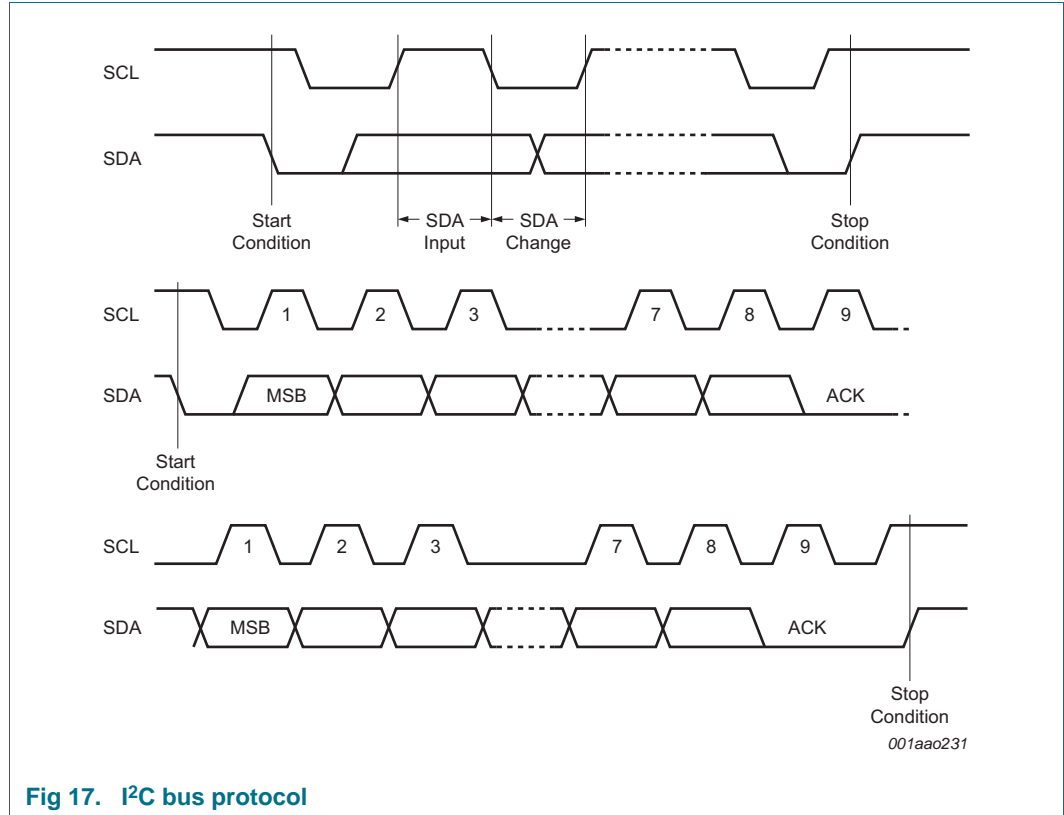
SCL

SDA

Start Condition

SDA Input

SDA Change

Stop Condition

SCL

1

2

3

7

8

9

SDA

MSB

ACK

Start Condition

SCL

1

2

3

7

8

9

SDA

MSB

ACK

Stop Condition

001aao231

Fig 17. I$^2$C bus protocol